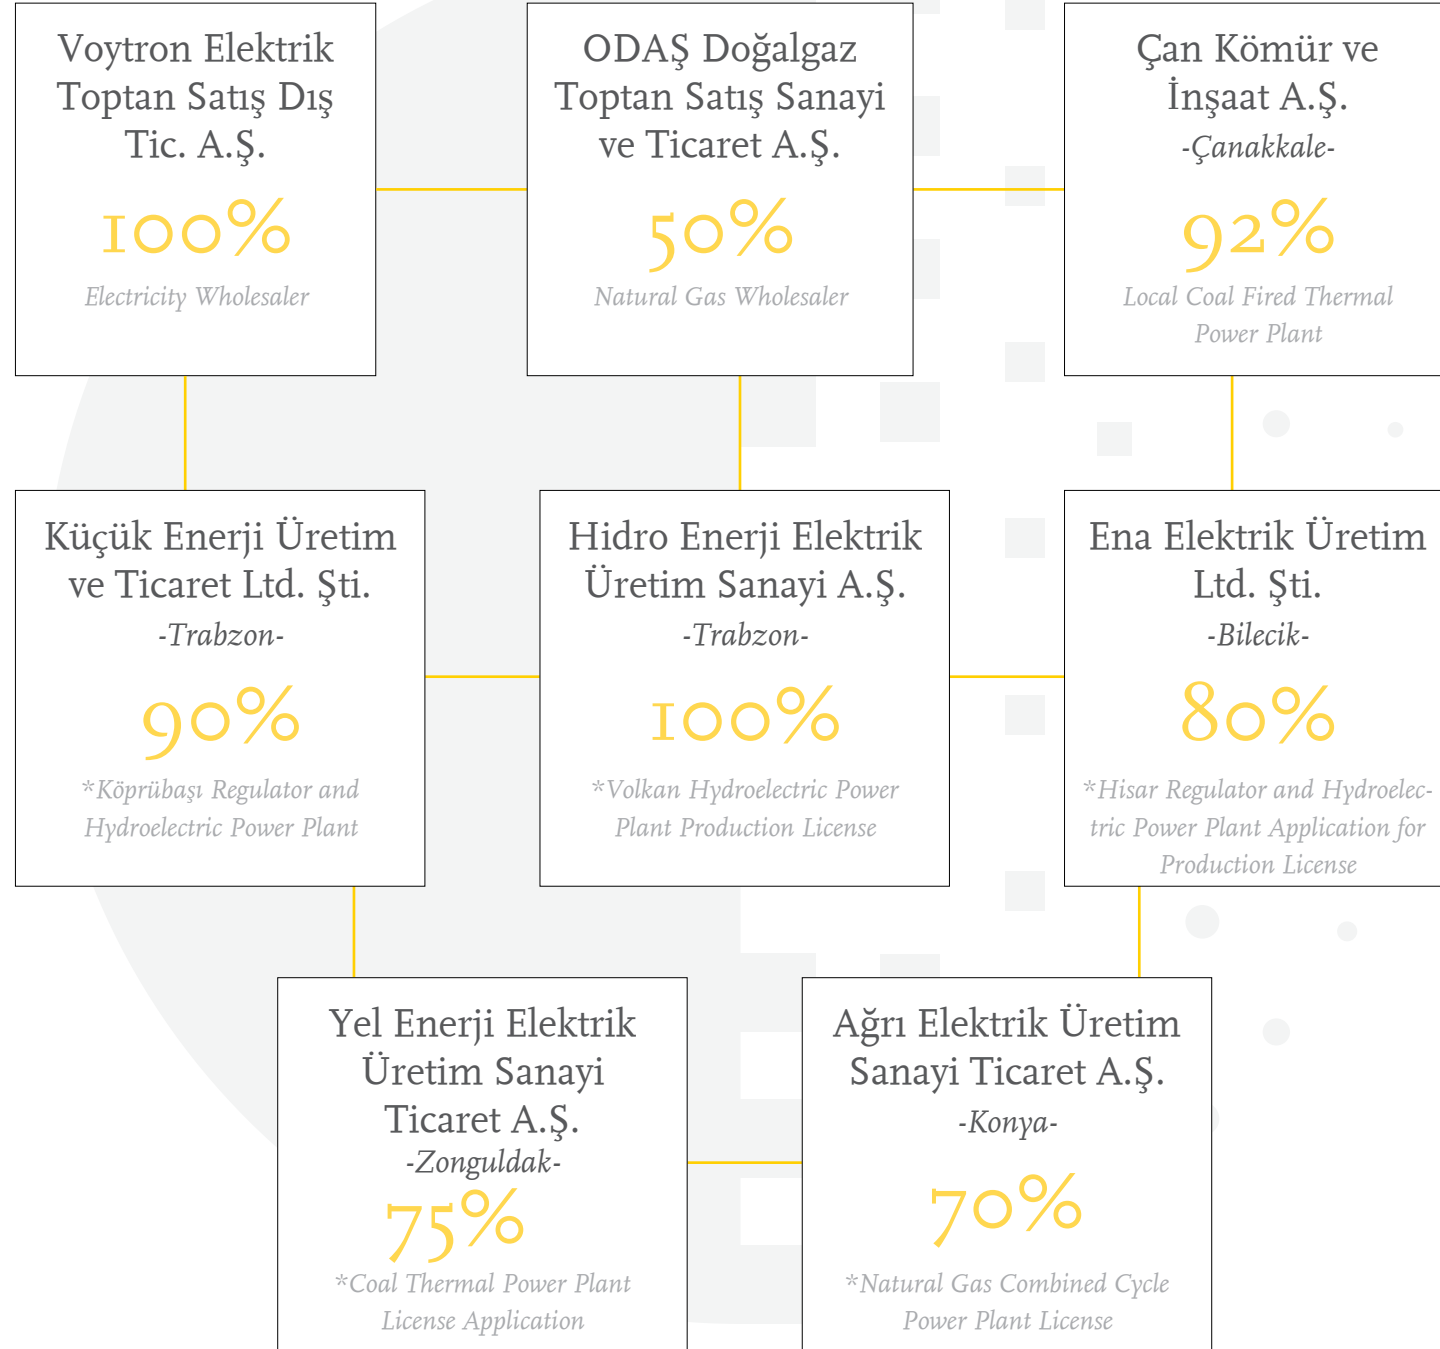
Voytron Elektrik Toptan Satış Dış Tic. A.Ş.

100%

Electricity Wholesaler

ODAŞ Doğalgaz Toptan Satış Sanayi ve Ticaret A.Ş.

50%

Natural Gas Wholesaler

Çan Kömür ve İnşaat A.Ş.

-Çanakkale-

92%

Local Coal Fired Thermal Power Plant

Küçük Enerji Üretim ve Ticaret Ltd. Şti.

-Trabzon-

90%

*Köprübaşı Regulator and Hydroelectric Power Plant

Hidro Enerji Elektrik Üretim Sanayi A.Ş.

-Trabzon-

100%

*Volkan Hydroelectric Power Plant Production License

Ena Elektrik Üretim Ltd. Şti.

-Bilecik-

80%

*Hisar Regulator and Hydroelectric Power Plant Application for Production License

Yel Enerji Elektrik Üretim Sanayi Ticaret A.Ş.

-Zonguldak-

75%

*Coal Thermal Power Plant License Application

Ağrı Elektrik Üretim Sanayi Ticaret A.Ş.

-Konya-

70%

*Natural Gas Combined Cycle Power Plant License